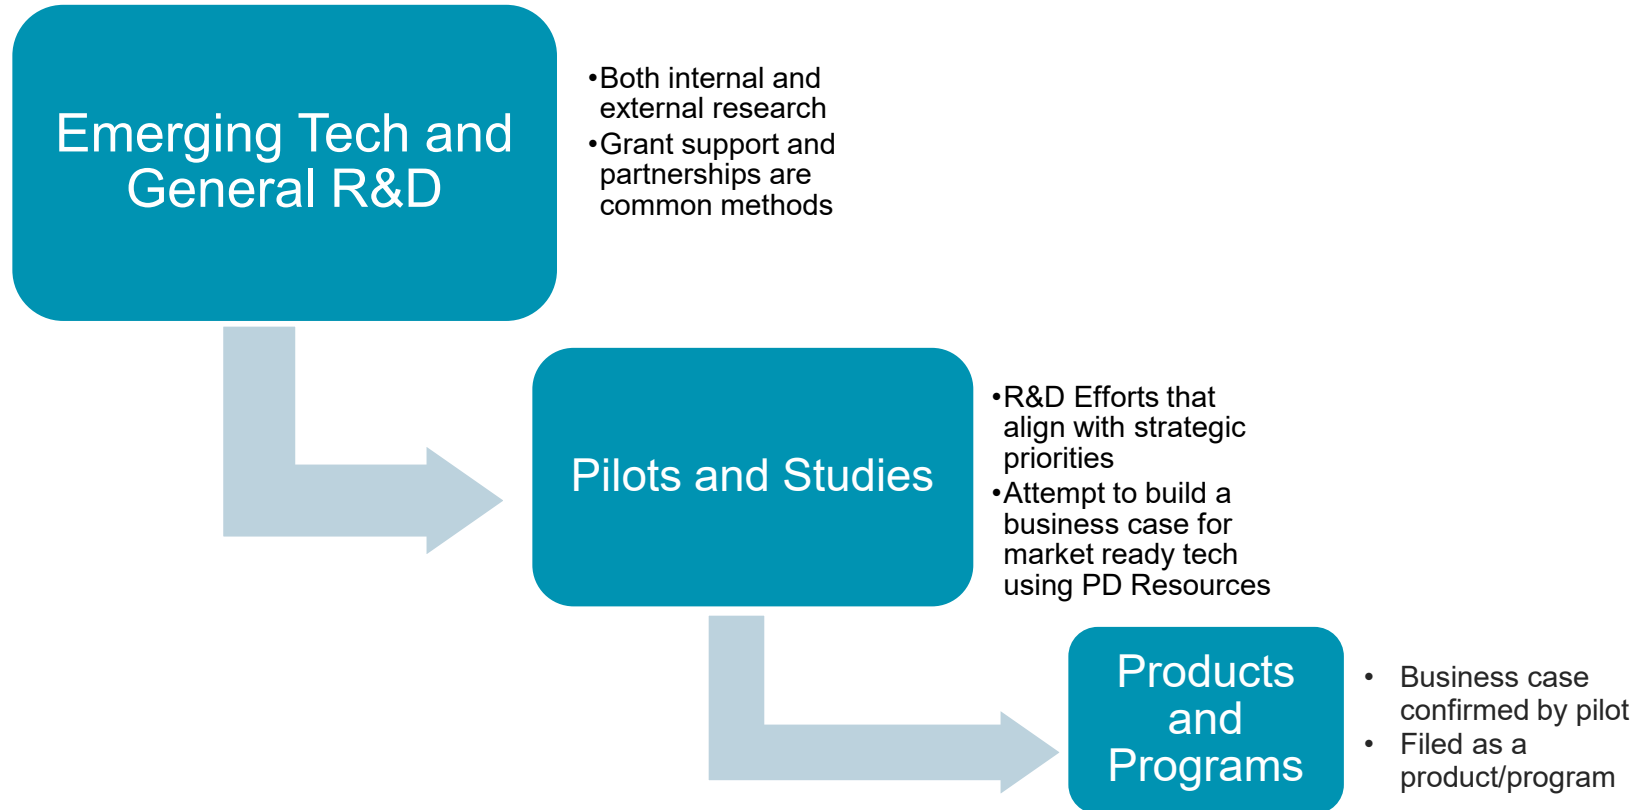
Emerging Tech and General R&D

•Both internal and external research
•Grant support and partnerships are common methods

Pilots and Studies

•R&D Efforts that align with strategic priorities
•Attempt to build a business case for market ready tech using PD Resources

Products and Programs

• Business case confirmed by pilot
• Filed as a product/program